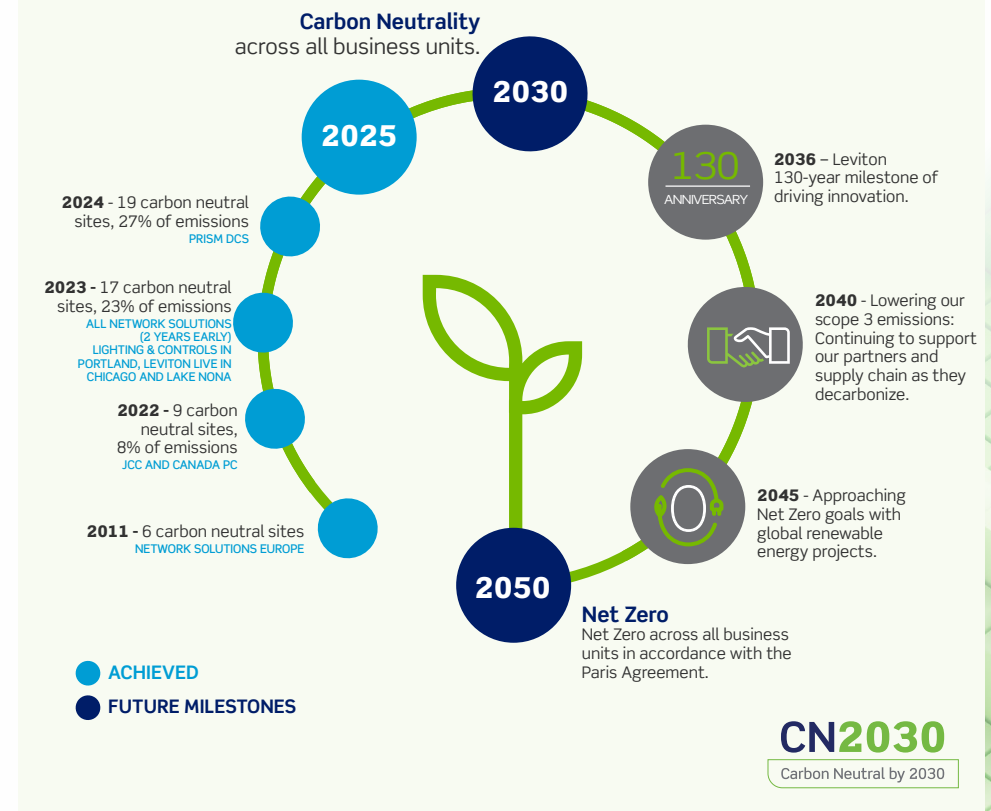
Carbon Neutrality
across all business units.

2030

2025

130
ANNIVERSARY

2036 – Leviton 130-year milestone of driving innovation.

2024 - 19 carbon neutral sites, 27% of emissions
PRISM DCS

2023 - 17 carbon neutral sites, 23% of emissions
ALL NETWORK SOLUTIONS (2 YEARS EARLY)
LIGHTING & CONTROLS IN PORTLAND, LEVITON LIVE IN CHICAGO AND LAKE NONA

2040 - Lowering our scope 3 emissions: Continuing to support our partners and supply chain as they decarbonize.

2022 - 9 carbon neutral sites, 8% of emissions
JCC AND CANADA PC

2045 - Approaching Net Zero goals with global renewable energy projects.

2011 - 6 carbon neutral sites
NETWORK SOLUTIONS EUROPE

2050

Net Zero
Net Zero across all business units in accordance with the Paris Agreement.

ACHIEVED
FUTURE MILESTONES

CN2030
Carbon Neutral by 2030